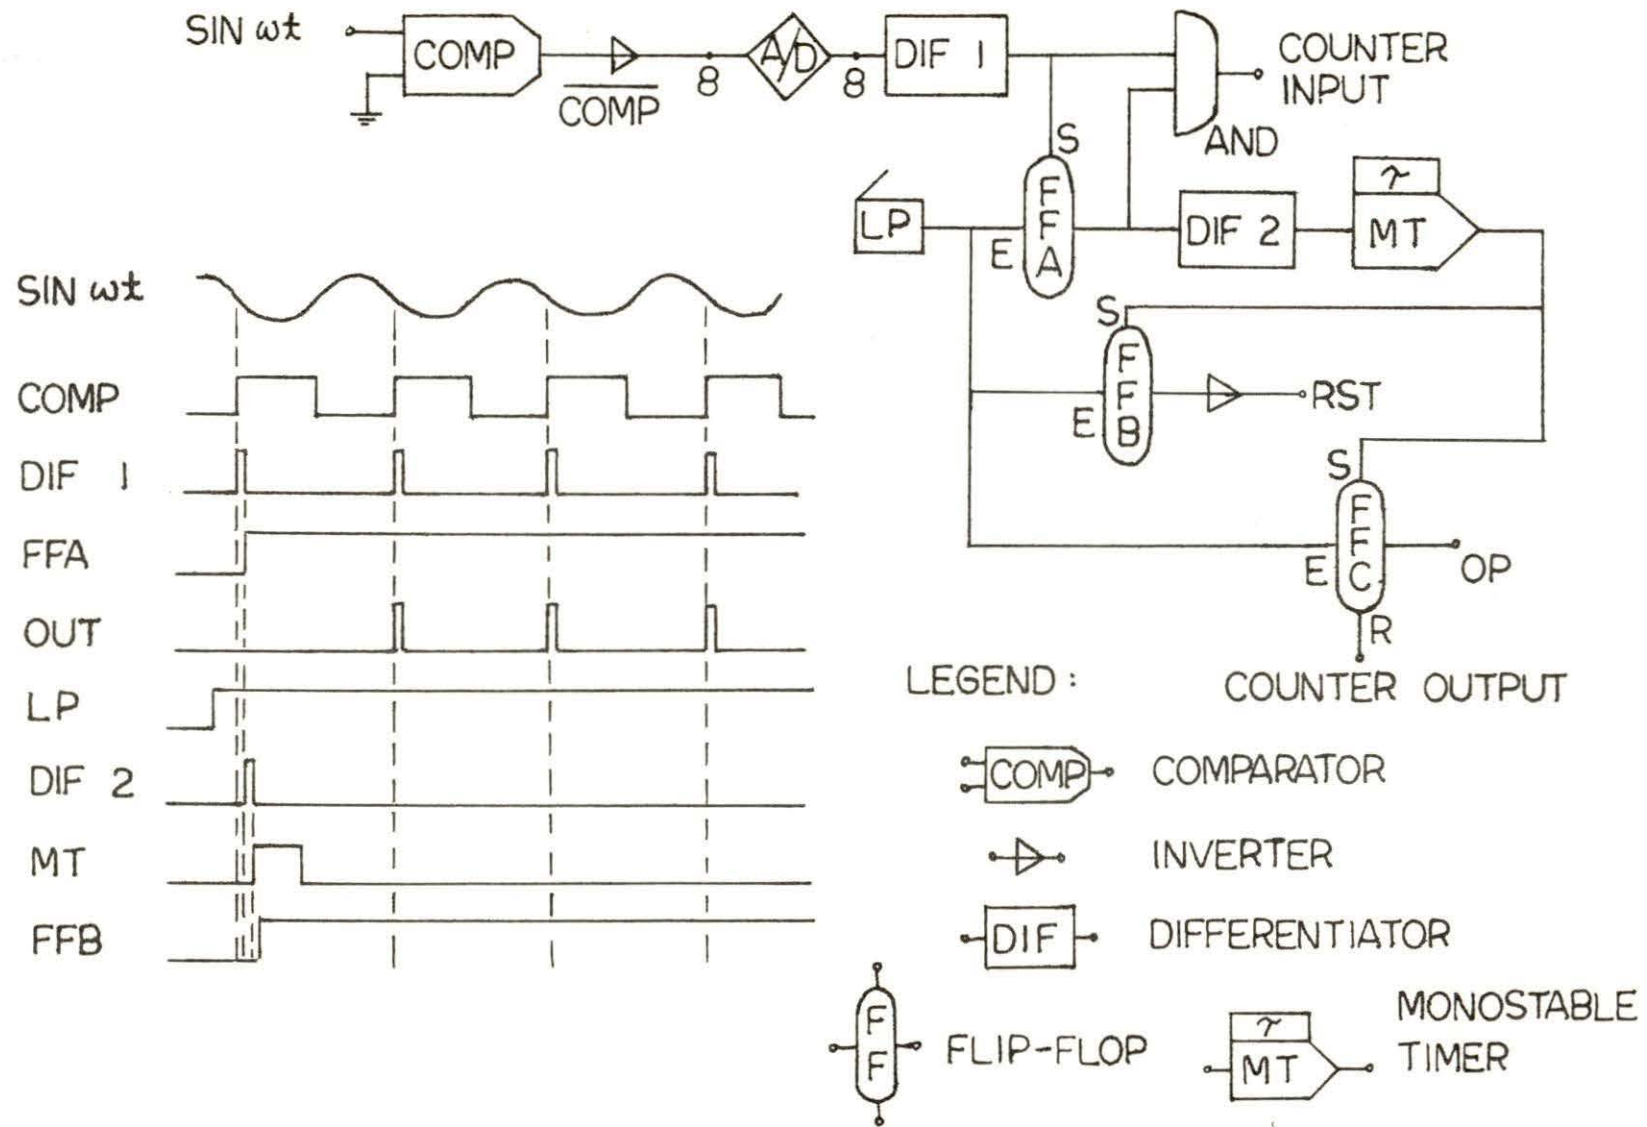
SIN $\omega t$

COMP

$\overline{COMP}$

8

A/D

8

DIF 1

COUNTER INPUT

AND

S

F F A

E

LP

DIF 2

$\tau$

MT

S

F F B

E

RST

S

F F C

E

OP

R

COUNTER OUTPUT

SIN $\omega t$

COMP

DIF 1

FFA

OUT

LP

DIF 2

MT

FFB

LEGEND :

COMP COMPARATOR

INVERTER

DIF DIFFERENTIATOR

F F FLIP-FLOP

$\tau$ MT MONOSTABLE TIMER